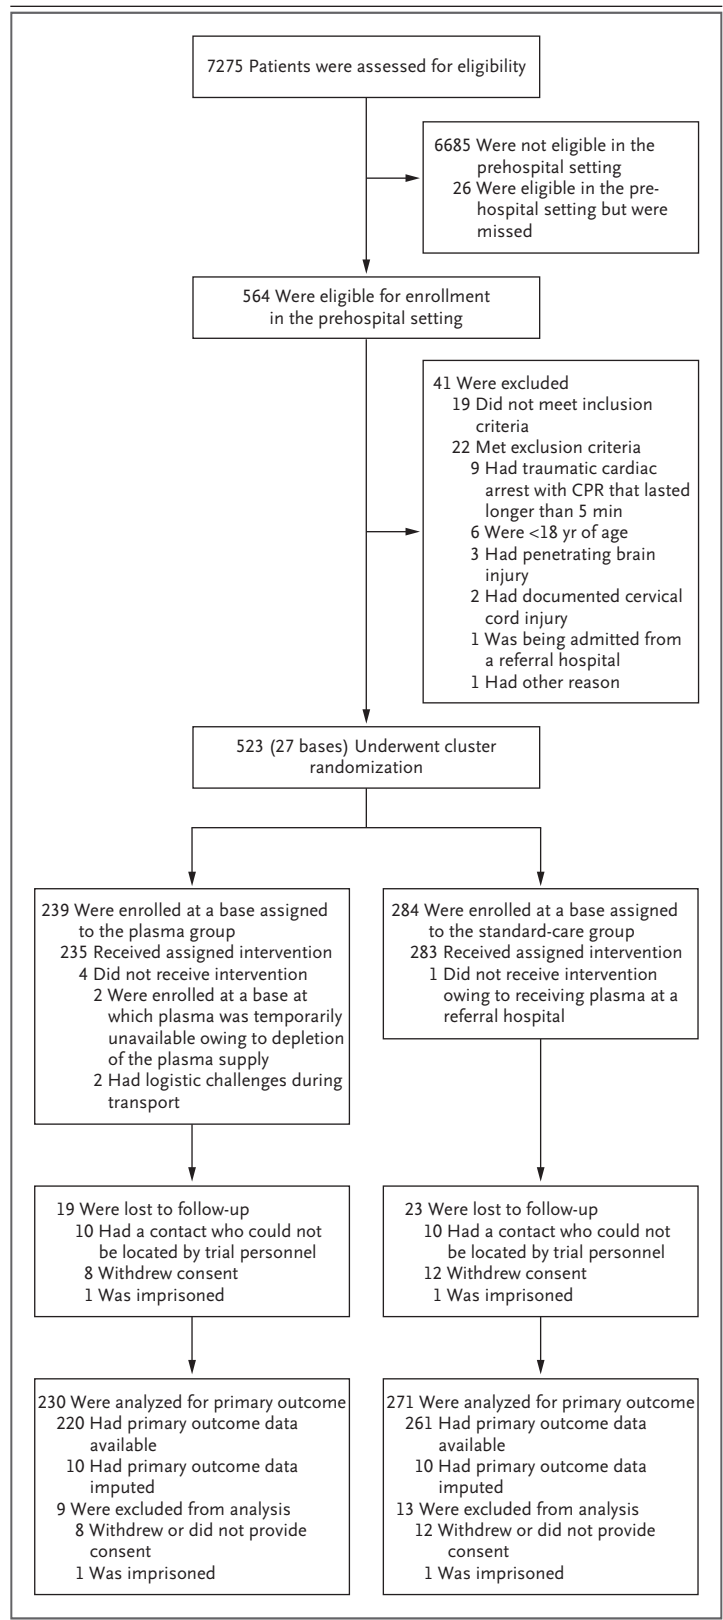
7275 Patients were assessed for eligibility

6685 Were not eligible in the prehospital setting
26 Were eligible in the prehospital setting but were missed

564 Were eligible for enrollment in the prehospital setting

41 Were excluded
19 Did not meet inclusion criteria
22 Met exclusion criteria
9 Had traumatic cardiac arrest with CPR that lasted longer than 5 min
6 Were <18 yr of age
3 Had penetrating brain injury
2 Had documented cervical cord injury
1 Was being admitted from a referral hospital
1 Had other reason

523 (27 bases) Underwent cluster randomization

239 Were enrolled at a base assigned to the plasma group
235 Received assigned intervention
4 Did not receive intervention
2 Were enrolled at a base at which plasma was temporarily unavailable owing to depletion of the plasma supply
2 Had logistic challenges during transport

284 Were enrolled at a base assigned to the standard-care group
283 Received assigned intervention
1 Did not receive intervention owing to receiving plasma at a referral hospital

19 Were lost to follow-up
10 Had a contact who could not be located by trial personnel
8 Withdrew consent
1 Was imprisoned

23 Were lost to follow-up
10 Had a contact who could not be located by trial personnel
12 Withdrew consent
1 Was imprisoned

230 Were analyzed for primary outcome
220 Had primary outcome data available
10 Had primary outcome data imputed
9 Were excluded from analysis
8 Withdrew or did not provide consent
1 Was imprisoned

271 Were analyzed for primary outcome
261 Had primary outcome data available
10 Had primary outcome data imputed
13 Were excluded from analysis
12 Withdrew or did not provide consent
1 Was imprisoned